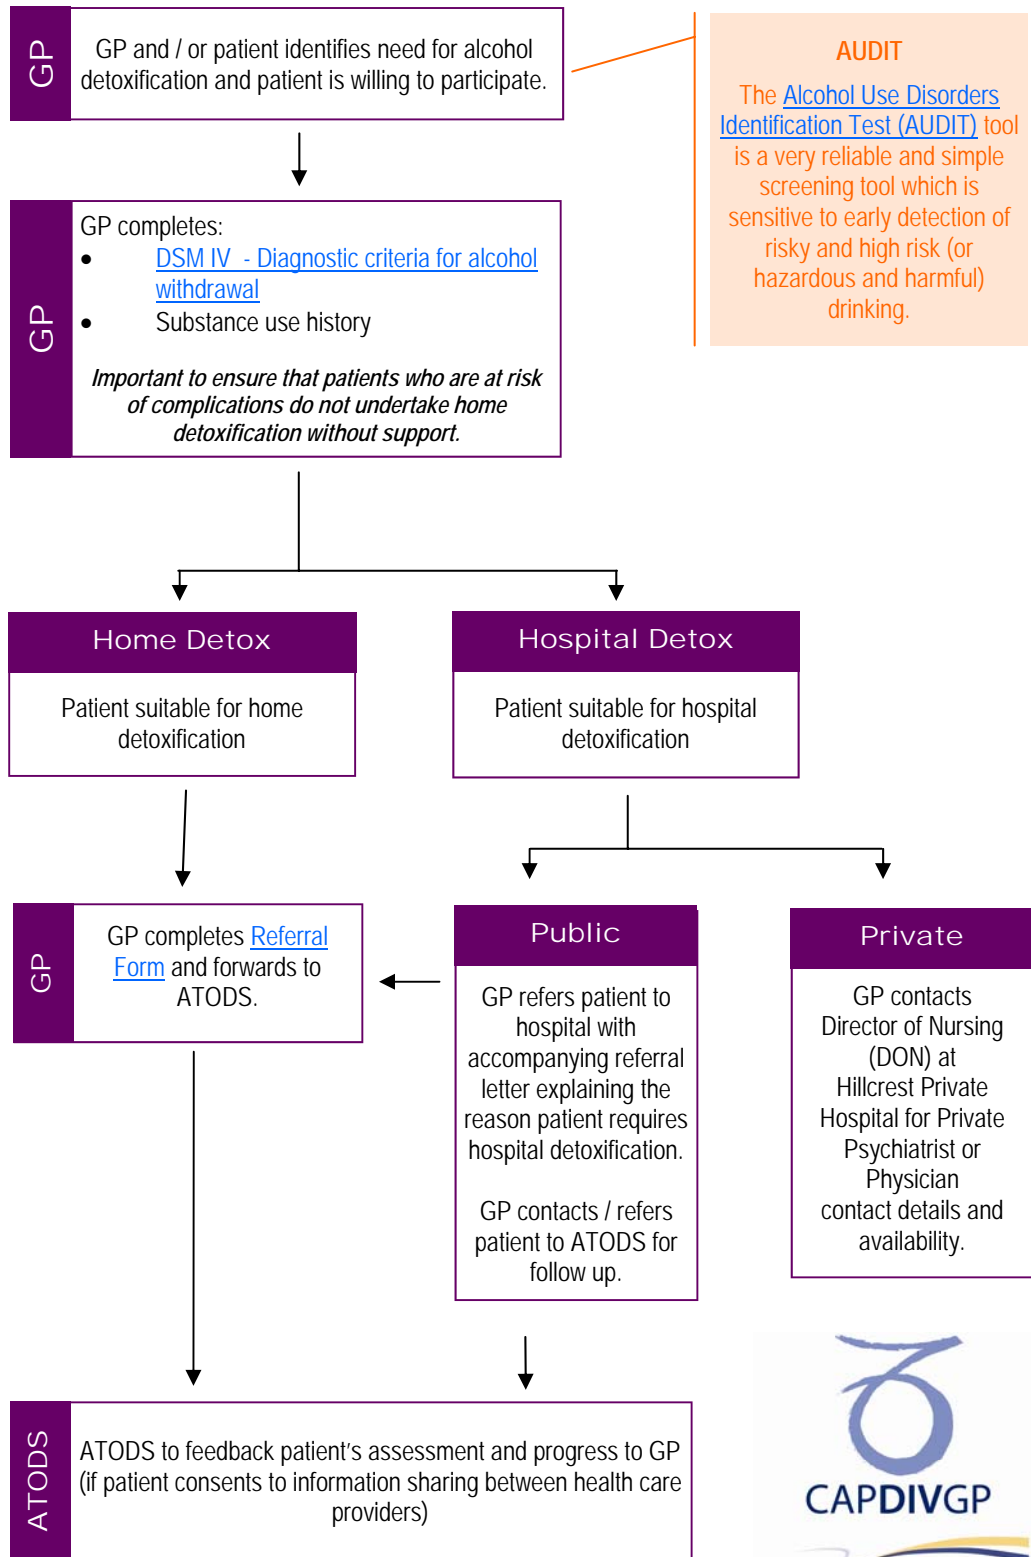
GP

GP and / or patient identifies need for alcohol detoxification and patient is willing to participate.

AUDIT

The Alcohol Use Disorders Identification Test (AUDIT) tool is a very reliable and simple screening tool which is sensitive to early detection of risky and high risk (or hazardous and harmful) drinking.

GP

GP completes:
• DSM IV - Diagnostic criteria for alcohol withdrawal
• Substance use history

*Important to ensure that patients who are at risk of complications do not undertake home detoxification without support.*

Home Detox

Patient suitable for home detoxification

Hospital Detox

Patient suitable for hospital detoxification

GP

GP completes Referral Form and forwards to ATODS.

Public

GP refers patient to hospital with accompanying referral letter explaining the reason patient requires hospital detoxification.

GP contacts / refers patient to ATODS for follow up.

Private

GP contacts Director of Nursing (DON) at Hillcrest Private Hospital for Private Psychiatrist or Physician contact details and availability.

ATODS

ATODS to feedback patient's assessment and progress to GP (if patient consents to information sharing between health care providers)

CAPDIVGP